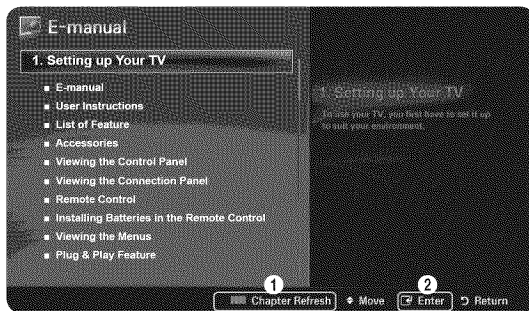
E-manual

1. Setting up Your TV

■ E-manual
■ User Instructions
■ List of Feature
■ Accessories
■ Viewing the Control Panel
■ Viewing the Connection Panel
■ Remote Control
■ Installing Batteries in the Remote Control
■ Viewing the Menus
■ Plug & Play Feature

1. Setting up Your TV

To use your TV, you first have to set it up to suit your environment.

1 Chapter Refresh ◆ Move 2 Enter ↩ Return